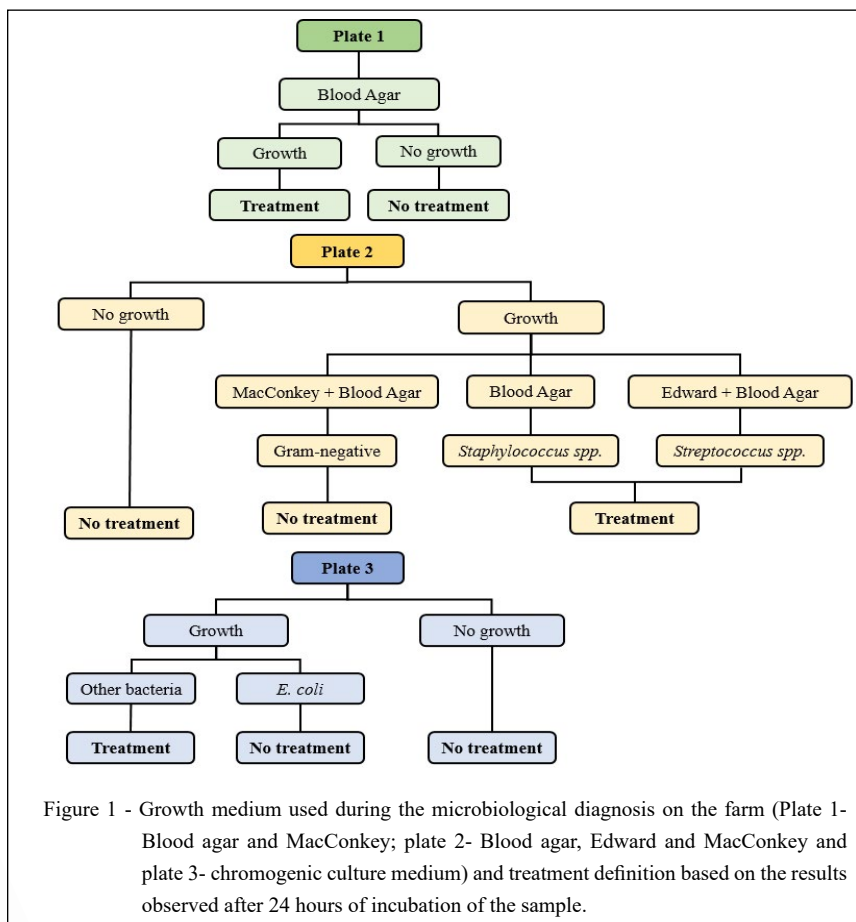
Plate 1

Blood Agar

Growth

No growth

Treatment

No treatment

Plate 2

No growth

Growth

MacConkey + Blood Agar

Blood Agar

Edward + Blood Agar

Gram-negative

*Staphylococcus spp.*

*Streptococcus spp.*

No treatment

No treatment

Treatment

Plate 3

Growth

No growth

Other bacteria

*E. coli*

Treatment

No treatment

No treatment

Figure 1 - Growth medium used during the microbiological diagnosis on the farm (Plate 1- Blood agar and MacConkey; plate 2- Blood agar, Edward and MacConkey and plate 3- chromogenic culture medium) and treatment definition based on the results observed after 24 hours of incubation of the sample.